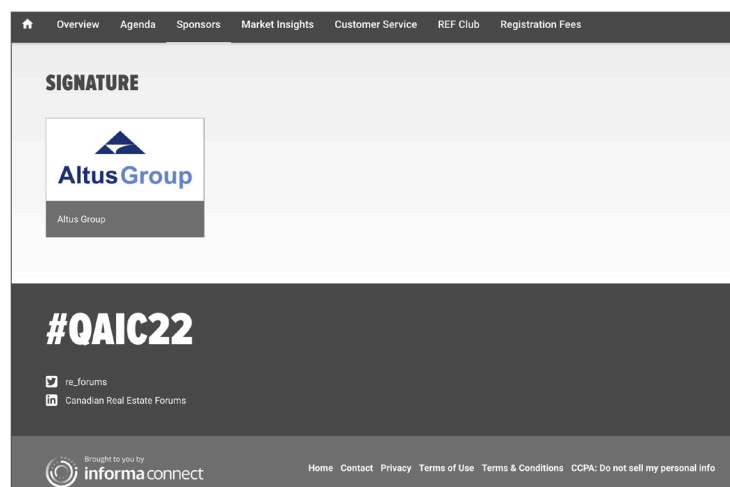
Overview Agenda Sponsors Market Insights Customer Service REF Club Registration Fees

SIGNATURE

Altus Group

Altus Group

#QAIC22

re_forums

Canadian Real Estate Forums

Brought to you by informa connect

Home Contact Privacy Terms of Use Terms & Conditions CCPA: Do not sell my personal info